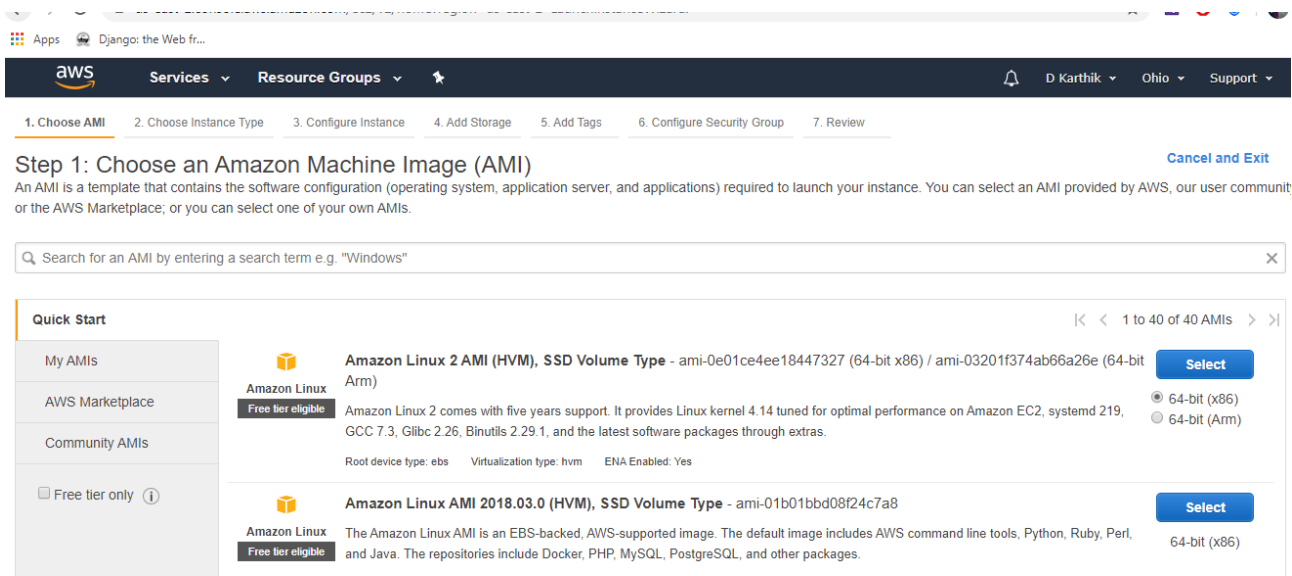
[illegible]

Apps Django: the Web fr...

aws Services Resource Groups D Karthik Ohio Support

1. Choose AMI 2. Choose Instance Type 3. Configure Instance 4. Add Storage 5. Add Tags 6. Configure Security Group 7. Review

Step 1: Choose an Amazon Machine Image (AMI)

Cancel and Exit

An AMI is a template that contains the software configuration (operating system, application server, and applications) required to launch your instance. You can select an AMI provided by AWS, our user communit or the AWS Marketplace; or you can select one of your own AMIs.

Search for an AMI by entering a search term e.g. "Windows"

Quick Start

1 to 40 of 40 AMIs

My AMIs

AWS Marketplace

Community AMIs

Free tier only

Amazon Linux

Free tier eligible

Amazon Linux 2 AMI (HVM), SSD Volume Type - ami-0e01ce4ee18447327 (64-bit x86) / ami-03201f374ab66a26e (64-bit Arm)

Amazon Linux 2 comes with five years support. It provides Linux kernel 4.14 tuned for optimal performance on Amazon EC2, systemd 219, GCC 7.3, Glibc 2.26, Binutils 2.29.1, and the latest software packages through extras.

Root device type: ebs Virtualization type: hvm ENA Enabled: Yes

Select

64-bit (x86)

64-bit (Arm)

Amazon Linux

Free tier eligible

Amazon Linux AMI 2018.03.0 (HVM), SSD Volume Type - ami-01b01bbd08f24c7a8

The Amazon Linux AMI is an EBS-backed, AWS-supported image. The default image includes AWS command line tools, Python, Ruby, Perl, and Java. The repositories include Docker, PHP, MySQL, PostgreSQL, and other packages.

Select

64-bit (x86)